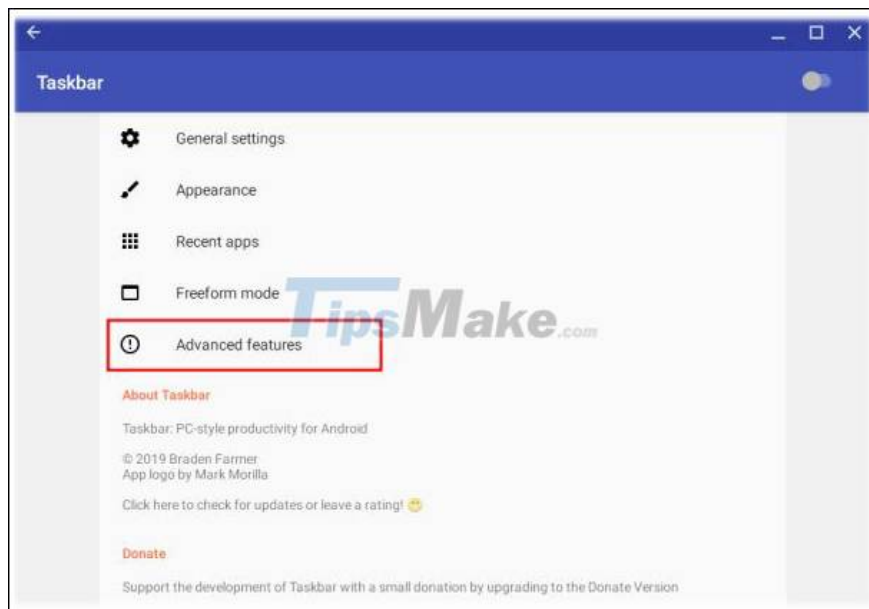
Taskbar

General settings

Appearance

Recent apps

Freeform mode

TipsMake.com

Advanced features

About Taskbar

Taskbar: PC-style productivity for Android

© 2019 Braden Farmer
App logo by Mark Morilla

Click here to check for updates or leave a rating! 😊

Donate

Support the development of Taskbar with a small donation by upgrading to the Donate Version